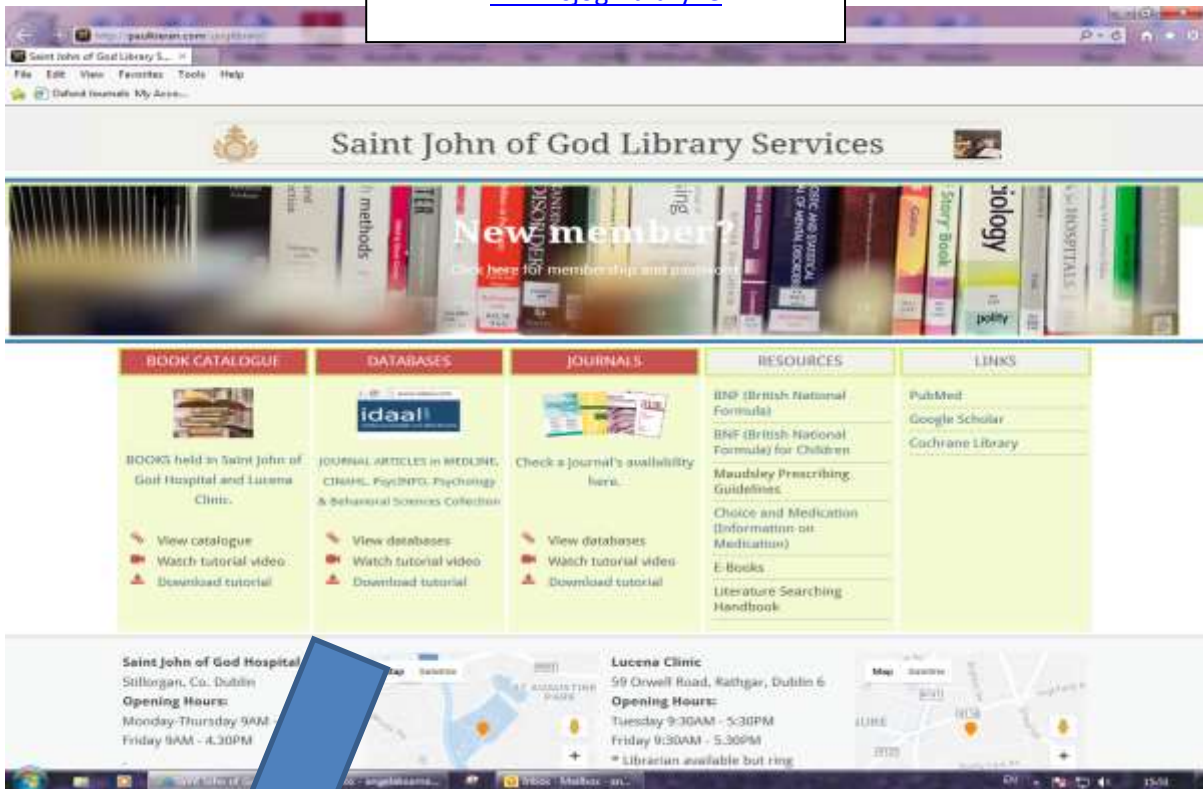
Saint John of God Library S...

File Edit View Favorites Tools Help

Oxford Journals My Acco...

Saint John of God Library Services

New member?

Click here for membership and password

BOOK CATALOGUE

BOOKS held in Saint John of God Hospital and Lucena Clinic.

View catalogue
Watch tutorial video
Download tutorial

DATABASES

idaal

JOURNAL ARTICLES in MEDLINE, CINAHL, PsycINFO, Psychology & Behavioral Sciences Collection

View databases
Watch tutorial video
Download tutorial

JOURNALS

Check a journal's availability here.

View databases
Watch tutorial video
Download tutorial

RESOURCES

BNF (British National Formula)
BNF (British National Formula) for Children
Maudsley Prescribing Guidelines
Choice and Medication (Information on Medication)
E-Books
Literature Searching Handbook

LINKS

PubMed
Google Scholar
Cochrane Library

Saint John of God Hospital
Stillorgan, Co. Dublin
Opening Hours:
Monday-Thursday 9AM - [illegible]
Friday 9AM - 4.30PM

Map Satellite

Lucena Clinic
59 Orwell Road, Rathgar, Dublin 6
Opening Hours:
Tuesday 9:30AM - 5:30PM
Friday 9:30AM - 5.30PM
* Librarian available but ring

Map Satellite